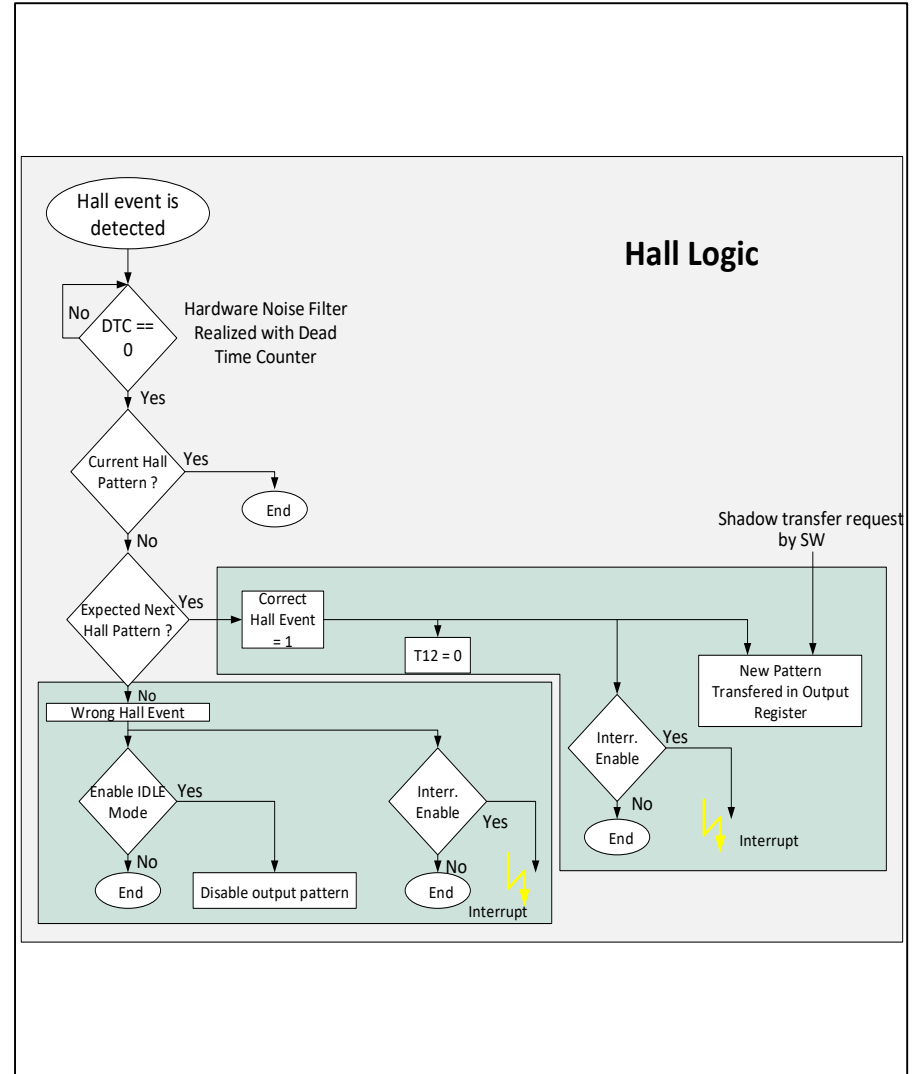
Hall event is detected

Hall Logic

No

DTC == 0

Hardware Noise Filter Realized with Dead Time Counter

Yes

Current Hall Pattern ?

Yes

End

No

Shadow transfer request by SW

Expected Next Hall Pattern ?

Yes

Correct Hall Event = 1

T12 = 0

New Pattern Transfered in Output Register

No

Wrong Hall Event

Interr. Enable

Yes

Enable IDLE Mode

Yes

Interr. Enable

Yes

No

End

Interrupt

No

End

Disable output pattern

No

End

Interrupt